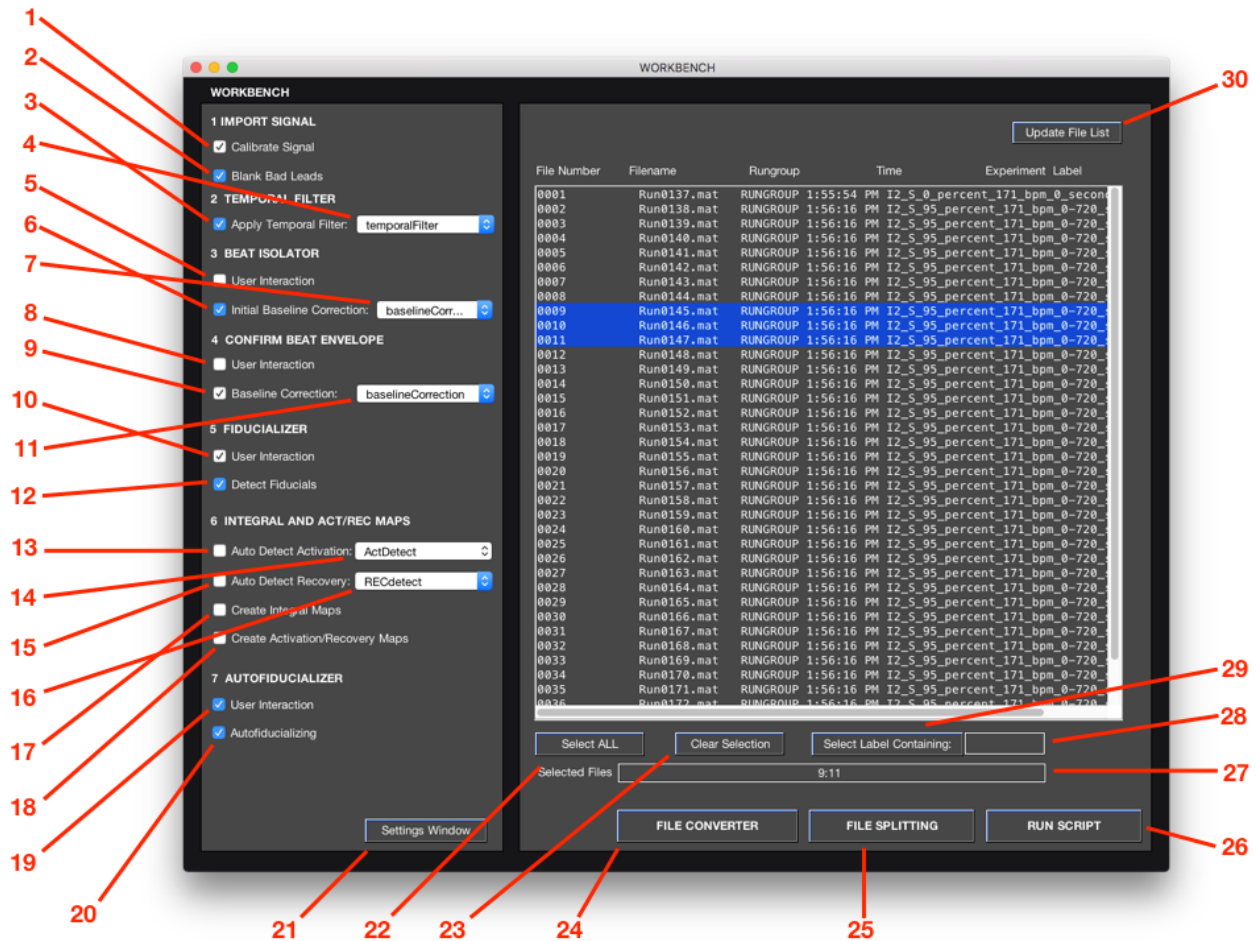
WORKBENCH

WORKBENCH

1 IMPORT SIGNAL
Calibrate Signal
Blank Bad Leads
2 TEMPORAL FILTER
Apply Temporal Filter: temporalFilter
3 BEAT ISOLATOR
User Interaction
Initial Baseline Correction: baselineCorr...
4 CONFIRM BEAT ENVELOPE
User Interaction
Baseline Correction: baselineCorrection
5 FIDUCIALIZER
User Interaction
Detect Fiducials
6 INTEGRAL AND ACT/REC MAPS
Auto Detect Activation: ActDetect
Auto Detect Recovery: RECdetect
Create Integral Maps
Create Activation/Recovery Maps
7 AUTOFIDUCIALIZER
User Interaction
Autofiducializing

Settings Window

Update File List

| File Number | Filename | Rungroup | Time | Experiment Label |
|---|---|---|---|---|
| 0001 | Run0137.mat | RUNGROUP | 1:55:54 PM | I2_S_0_percent_171_bpm_0_secon |
| 0002 | Run0138.mat | RUNGROUP | 1:56:16 PM | I2_S_95_percent_171_bpm_0-720_ |
| 0003 | Run0139.mat | RUNGROUP | 1:56:16 PM | I2_S_95_percent_171_bpm_0-720_ |
| 0004 | Run0140.mat | RUNGROUP | 1:56:16 PM | I2_S_95_percent_171_bpm_0-720_ |
| 0005 | Run0141.mat | RUNGROUP | 1:56:16 PM | I2_S_95_percent_171_bpm_0-720_ |
| 0006 | Run0142.mat | RUNGROUP | 1:56:16 PM | I2_S_95_percent_171_bpm_0-720_ |
| 0007 | Run0143.mat | RUNGROUP | 1:56:16 PM | I2_S_95_percent_171_bpm_0-720_ |
| 0008 | Run0144.mat | RUNGROUP | 1:56:16 PM | I2_S_95_percent_171_bpm_0-720_ |
| 0009 | Run0145.mat | RUNGROUP | 1:56:16 PM | I2_S_95_percent_171_bpm_0-720_ |
| 0010 | Run0146.mat | RUNGROUP | 1:56:16 PM | I2_S_95_percent_171_bpm_0-720_ |
| 0011 | Run0147.mat | RUNGROUP | 1:56:16 PM | I2_S_95_percent_171_bpm_0-720_ |
| 0012 | Run0148.mat | RUNGROUP | 1:56:16 PM | I2_S_95_percent_171_bpm_0-720_ |
| 0013 | Run0149.mat | RUNGROUP | 1:56:16 PM | I2_S_95_percent_171_bpm_0-720_ |
| 0014 | Run0150.mat | RUNGROUP | 1:56:16 PM | I2_S_95_percent_171_bpm_0-720_ |
| 0015 | Run0151.mat | RUNGROUP | 1:56:16 PM | I2_S_95_percent_171_bpm_0-720_ |
| 0016 | Run0152.mat | RUNGROUP | 1:56:16 PM | I2_S_95_percent_171_bpm_0-720_ |
| 0017 | Run0153.mat | RUNGROUP | 1:56:16 PM | I2_S_95_percent_171_bpm_0-720_ |
| 0018 | Run0154.mat | RUNGROUP | 1:56:16 PM | I2_S_95_percent_171_bpm_0-720_ |
| 0019 | Run0155.mat | RUNGROUP | 1:56:16 PM | I2_S_95_percent_171_bpm_0-720_ |
| 0020 | Run0156.mat | RUNGROUP | 1:56:16 PM | I2_S_95_percent_171_bpm_0-720_ |
| 0021 | Run0157.mat | RUNGROUP | 1:56:16 PM | I2_S_95_percent_171_bpm_0-720_ |
| 0022 | Run0158.mat | RUNGROUP | 1:56:16 PM | I2_S_95_percent_171_bpm_0-720_ |
| 0023 | Run0159.mat | RUNGROUP | 1:56:16 PM | I2_S_95_percent_171_bpm_0-720_ |
| 0024 | Run0160.mat | RUNGROUP | 1:56:16 PM | I2_S_95_percent_171_bpm_0-720_ |
| 0025 | Run0161.mat | RUNGROUP | 1:56:16 PM | I2_S_95_percent_171_bpm_0-720_ |
| 0026 | Run0162.mat | RUNGROUP | 1:56:16 PM | I2_S_95_percent_171_bpm_0-720_ |
| 0027 | Run0163.mat | RUNGROUP | 1:56:16 PM | I2_S_95_percent_171_bpm_0-720_ |
| 0028 | Run0164.mat | RUNGROUP | 1:56:16 PM | I2_S_95_percent_171_bpm_0-720_ |
| 0029 | Run0165.mat | RUNGROUP | 1:56:16 PM | I2_S_95_percent_171_bpm_0-720_ |
| 0030 | Run0166.mat | RUNGROUP | 1:56:16 PM | I2_S_95_percent_171_bpm_0-720_ |
| 0031 | Run0167.mat | RUNGROUP | 1:56:16 PM | I2_S_95_percent_171_bpm_0-720_ |
| 0032 | Run0168.mat | RUNGROUP | 1:56:16 PM | I2_S_95_percent_171_bpm_0-720_ |
| 0033 | Run0169.mat | RUNGROUP | 1:56:16 PM | I2_S_95_percent_171_bpm_0-720_ |
| 0034 | Run0170.mat | RUNGROUP | 1:56:16 PM | I2_S_95_percent_171_bpm_0-720_ |
| 0035 | Run0171.mat | RUNGROUP | 1:56:16 PM | I2_S_95_percent_171_bpm_0-720_ |
| 0036 | Run0172.mat | RUNGROUP | 1:56:16 PM | I2_S_95_percent_171_bpm_0-720_ |

Select ALL
Clear Selection
Select Label Containing:
Selected Files 9:11
FILE CONVERTER
FILE SPLITTING
RUN SCRIPT

1 2 3 4 5 6 7 8 9 10 11 12 13 14 15 16 17 18 19 20 21 22 23 24 25 26 27 28 29 30